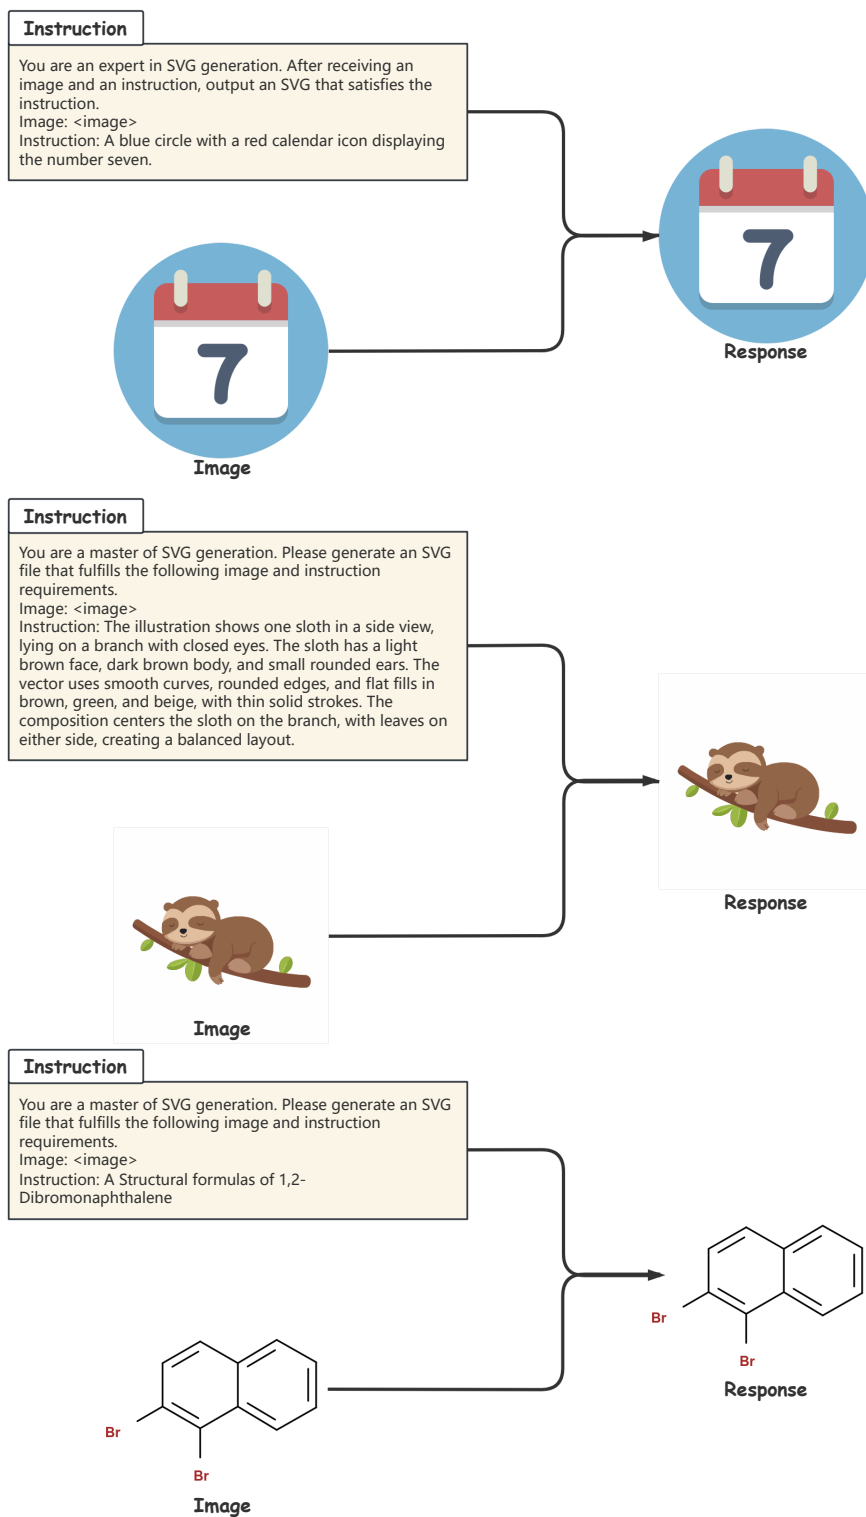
Instruction

You are an expert in SVG generation. After receiving an image and an instruction, output an SVG that satisfies the instruction.
Image: <image>
Instruction: A blue circle with a red calendar icon displaying the number seven.

7

Image

7

Response

Instruction

You are a master of SVG generation. Please generate an SVG file that fulfills the following image and instruction requirements.
Image: <image>
Instruction: The illustration shows one sloth in a side view, lying on a branch with closed eyes. The sloth has a light brown face, dark brown body, and small rounded ears. The vector uses smooth curves, rounded edges, and flat fills in brown, green, and beige, with thin solid strokes. The composition centers the sloth on the branch, with leaves on either side, creating a balanced layout.

Image

Response

Instruction

You are a master of SVG generation. Please generate an SVG file that fulfills the following image and instruction requirements.
Image: <image>
Instruction: A Structural formulas of 1,2-Dibromonaphthalene

Br

Br

Image

Br

Br

Response